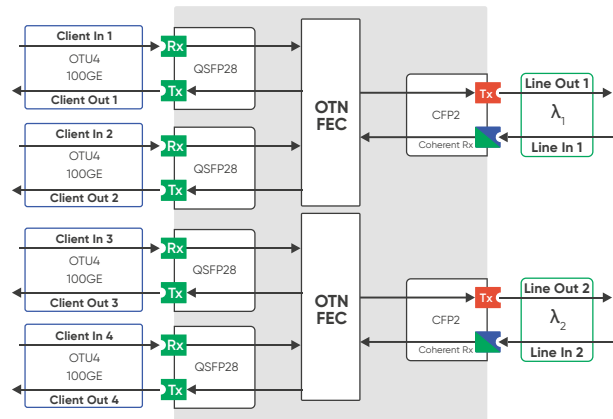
Client In 1
OTU4
100GE
Client Out 1
Rx
Tx
QSFP28

Client In 2
OTU4
100GE
Client Out 2
Rx
Tx
QSFP28

Client In 3
OTU4
100GE
Client Out 3
Rx
Tx
QSFP28

Client In 4
OTU4
100GE
Client Out 4
Rx
Tx
QSFP28

OTN
FEC

OTN
FEC

Tx
CFP2
Coherent Rx

Tx
CFP2
Coherent Rx

Line Out 1
$\lambda_1$
Line In 1

Line Out 2
$\lambda_2$
Line In 2